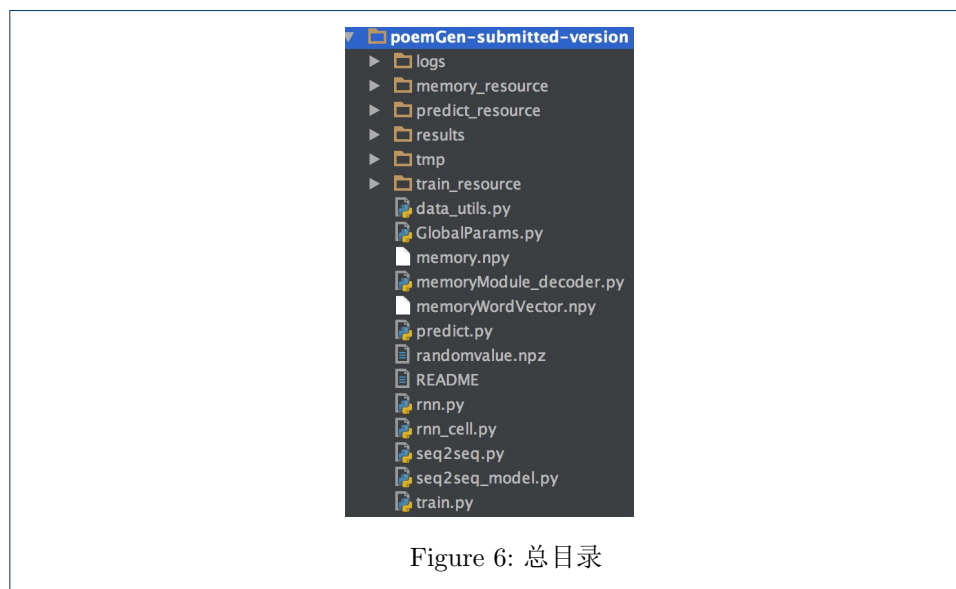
poemGen-submitted-version
logs
memory_resource
predict_resource
results
tmp
train_resource
data_utils.py
GlobalParams.py
memory.npy
memoryModule_decoder.py
memoryWordVector.npy
predict.py
randomvalue.npz
README
rnn.py
rnn_cell.py
seq2seq.py
seq2seq_model.py
train.py

Figure 6: 总目录